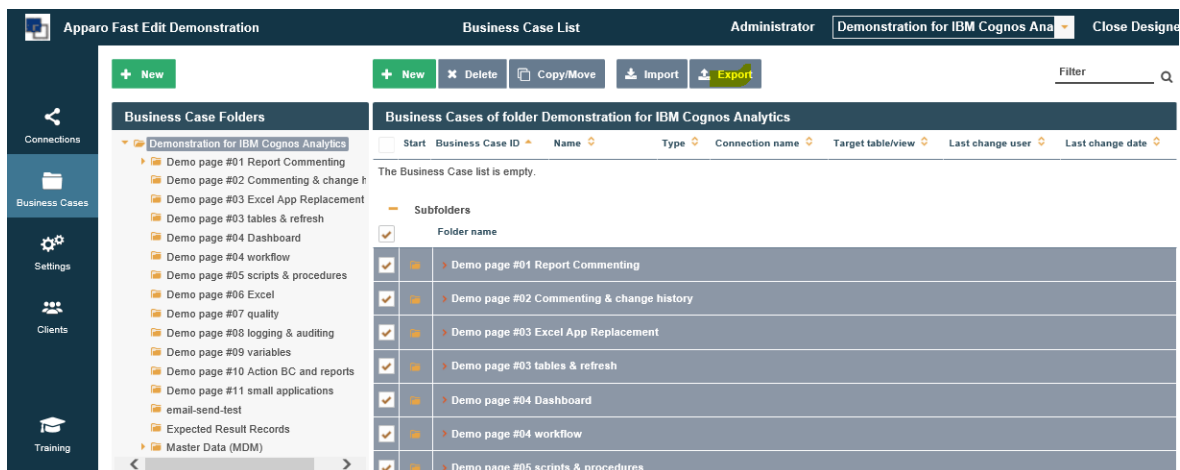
Apparo Fast Edit Demonstration
Business Case List
Administrator
Demonstration for IBM Cognos Ana
Close Designe

Connections
Business Cases
Settings
Clients
Training

New

Business Case Folders

Demonstration for IBM Cognos Analytics
Demo page #01 Report Commenting
Demo page #02 Commenting & change h
Demo page #03 Excel App Replacement
Demo page #03 tables & refresh
Demo page #04 Dashboard
Demo page #04 workflow
Demo page #05 scripts & procedures
Demo page #06 Excel
Demo page #07 quality
Demo page #08 logging & auditing
Demo page #09 variables
Demo page #10 Action BC and reports
Demo page #11 small applications
email-send-test
Expected Result Records
Master Data (MDM)

New
Delete
Copy/Move
Import
Export
Filter

Business Cases of folder Demonstration for IBM Cognos Analytics

| Start | Business Case ID | Name | Type | Connection name | Target table/view | Last change user | Last change date |
|---|---|---|---|---|---|---|---|

The Business Case list is empty.

Subfolders

Folder name

Demo page #01 Report Commenting
Demo page #02 Commenting & change history
Demo page #03 Excel App Replacement
Demo page #03 tables & refresh
Demo page #04 Dashboard
Demo page #04 workflow
Demo page #05 scripts & procedures